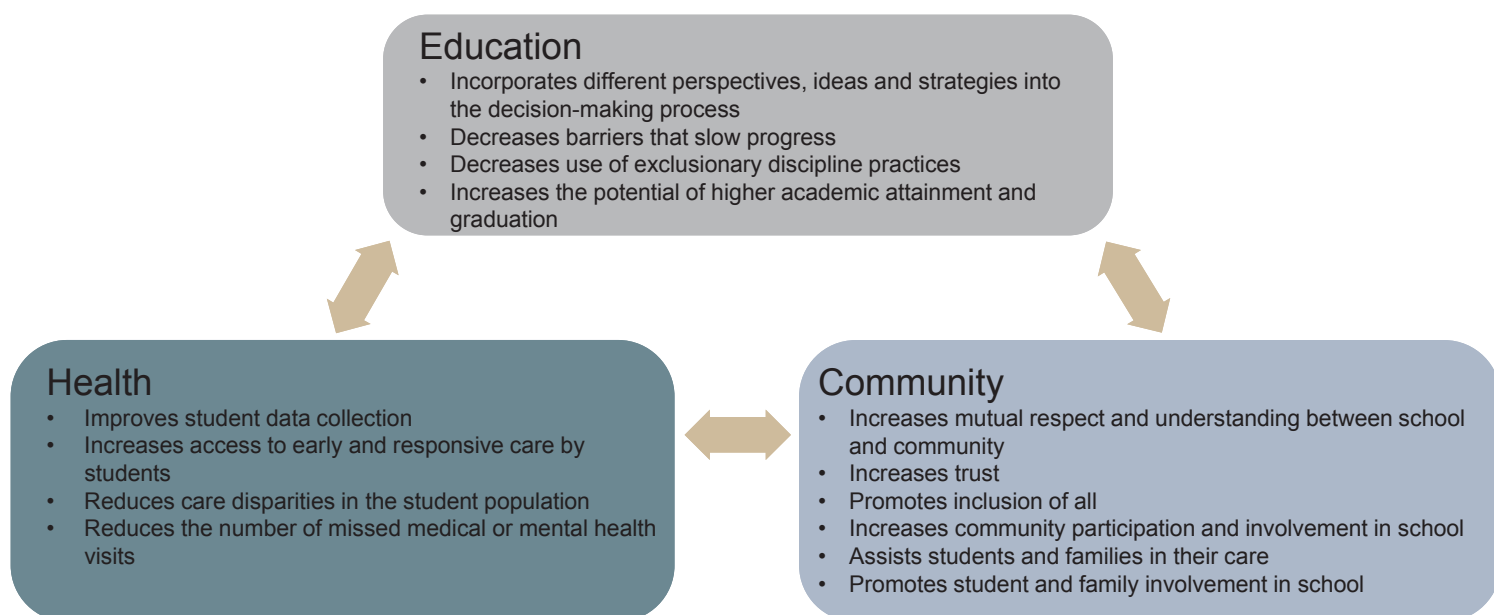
Education
- Incorporates different perspectives, ideas and strategies into the decision-making process
- Decreases barriers that slow progress
- Decreases use of exclusionary discipline practices
- Increases the potential of higher academic attainment and graduation

Health
- Improves student data collection
- Increases access to early and responsive care by students
- Reduces care disparities in the student population
- Reduces the number of missed medical or mental health visits

Community
- Increases mutual respect and understanding between school and community
- Increases trust
- Promotes inclusion of all
- Increases community participation and involvement in school
- Assists students and families in their care
- Promotes student and family involvement in school